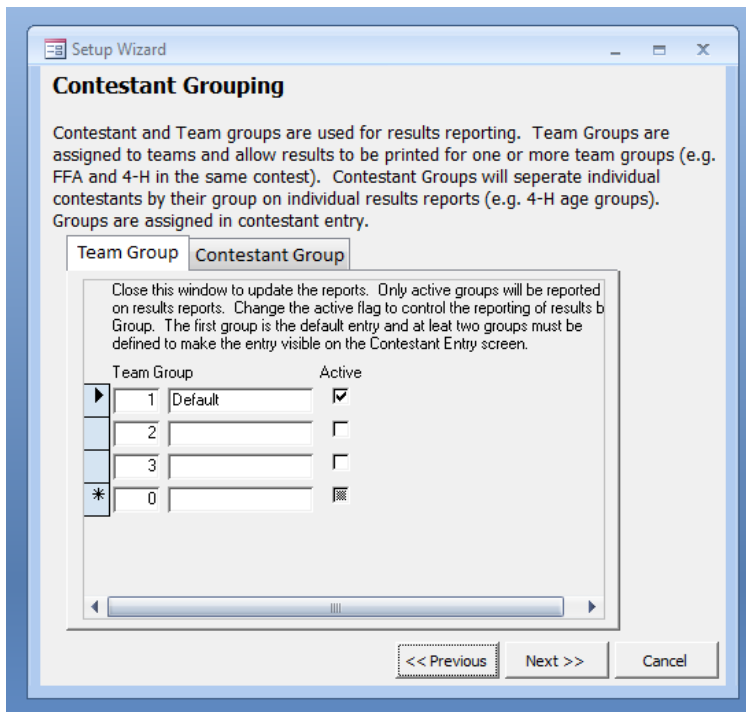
Setup Wizard

Contestant Grouping

Contestant and Team groups are used for results reporting. Team Groups are assigned to teams and allow results to be printed for one or more team groups (e.g. FFA and 4-H in the same contest). Contestant Groups will seperate individual contestants by their group on individual results reports (e.g. 4-H age groups). Groups are assigned in contestant entry.

Team Group | Contestant Group

Close this window to update the reports. Only active groups will be reported on results reports. Change the active flag to control the reporting of results b Group. The first group is the default entry and at leat two groups must be defined to make the entry visible on the Contestant Entry screen.

| Team Group | | Active |
|---|---|---|
| 1 | Default | ☑ |
| 2 | | ☐ |
| 3 | | ☐ |
| 0 | | |

<< Previous | Next >> | Cancel